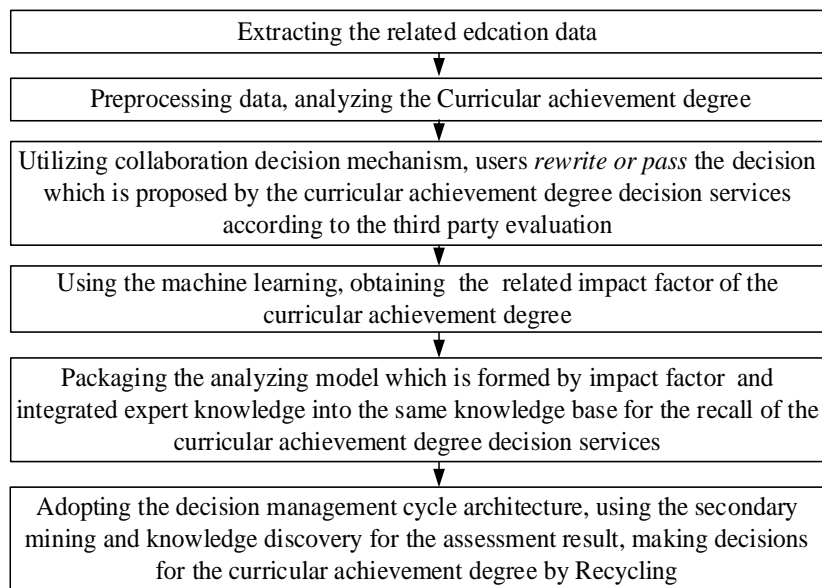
Extracting the related edcation data

Preprocessing data, analyzing the Curricular achievement degree

Utilizing collaboration decision mechanism, users *rewrite or pass* the decision which is proposed by the curricular achievement degree decision services according to the third party evaluation

Using the machine learning, obtaining the related impact factor of the curricular achievement degree

Packaging the analyzing model which is formed by impact factor and integrated expert knowledge into the same knowledge base for the recall of the curricular achievement degree decision services

Adopting the decision management cycle architecture, using the secondary mining and knowledge discovery for the assessment result, making decisions for the curricular achievement degree by Recycling